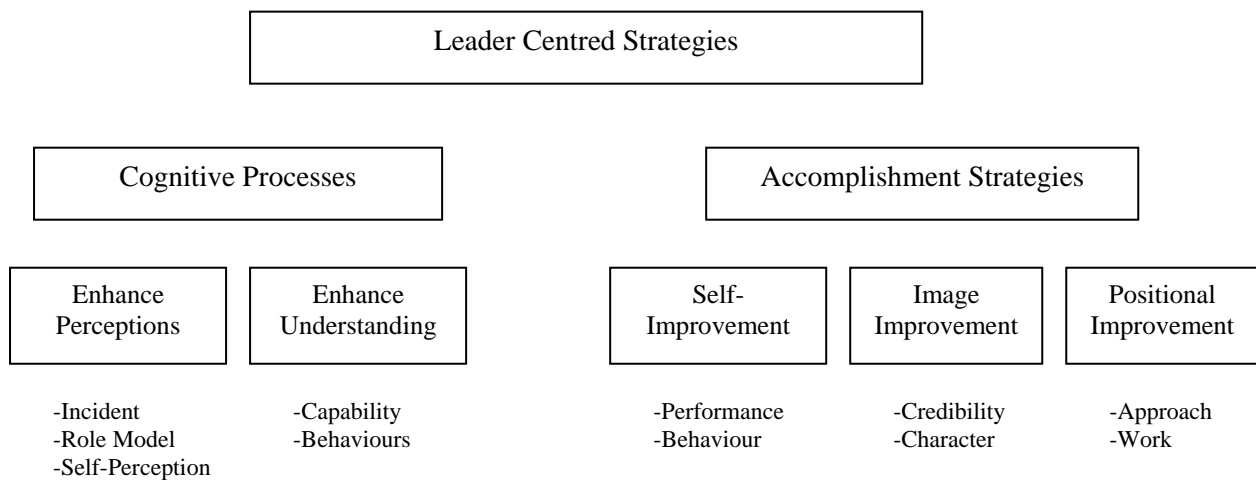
Leader Centred Strategies

Cognitive Processes

Accomplishment Strategies

Enhance Perceptions

Enhance Understanding

Self-Improvement

Image Improvement

Positional Improvement

-Incident
-Role Model
-Self-Perception

-Capability
-Behaviours

-Performance
-Behaviour

-Credibility
-Character

-Approach
-Work